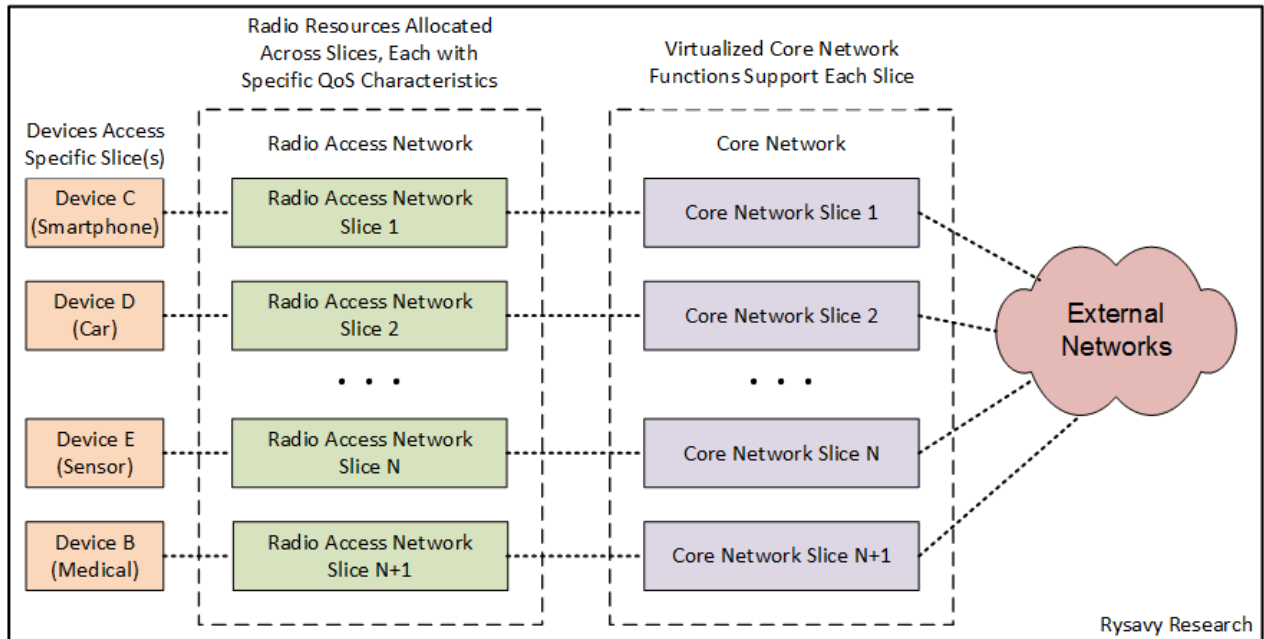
Radio Resources Allocated Across Slices, Each with Specific QoS Characteristics

Virtualized Core Network Functions Support Each Slice

Devices Access Specific Slice(s)

Radio Access Network

Core Network

Device C (Smartphone)

Radio Access Network Slice 1

Core Network Slice 1

Device D (Car)

Radio Access Network Slice 2

Core Network Slice 2

External Networks

. . .

. . .

Device E (Sensor)

Radio Access Network Slice N

Core Network Slice N

Device B (Medical)

Radio Access Network Slice N+1

Core Network Slice N+1

Rysavy Research